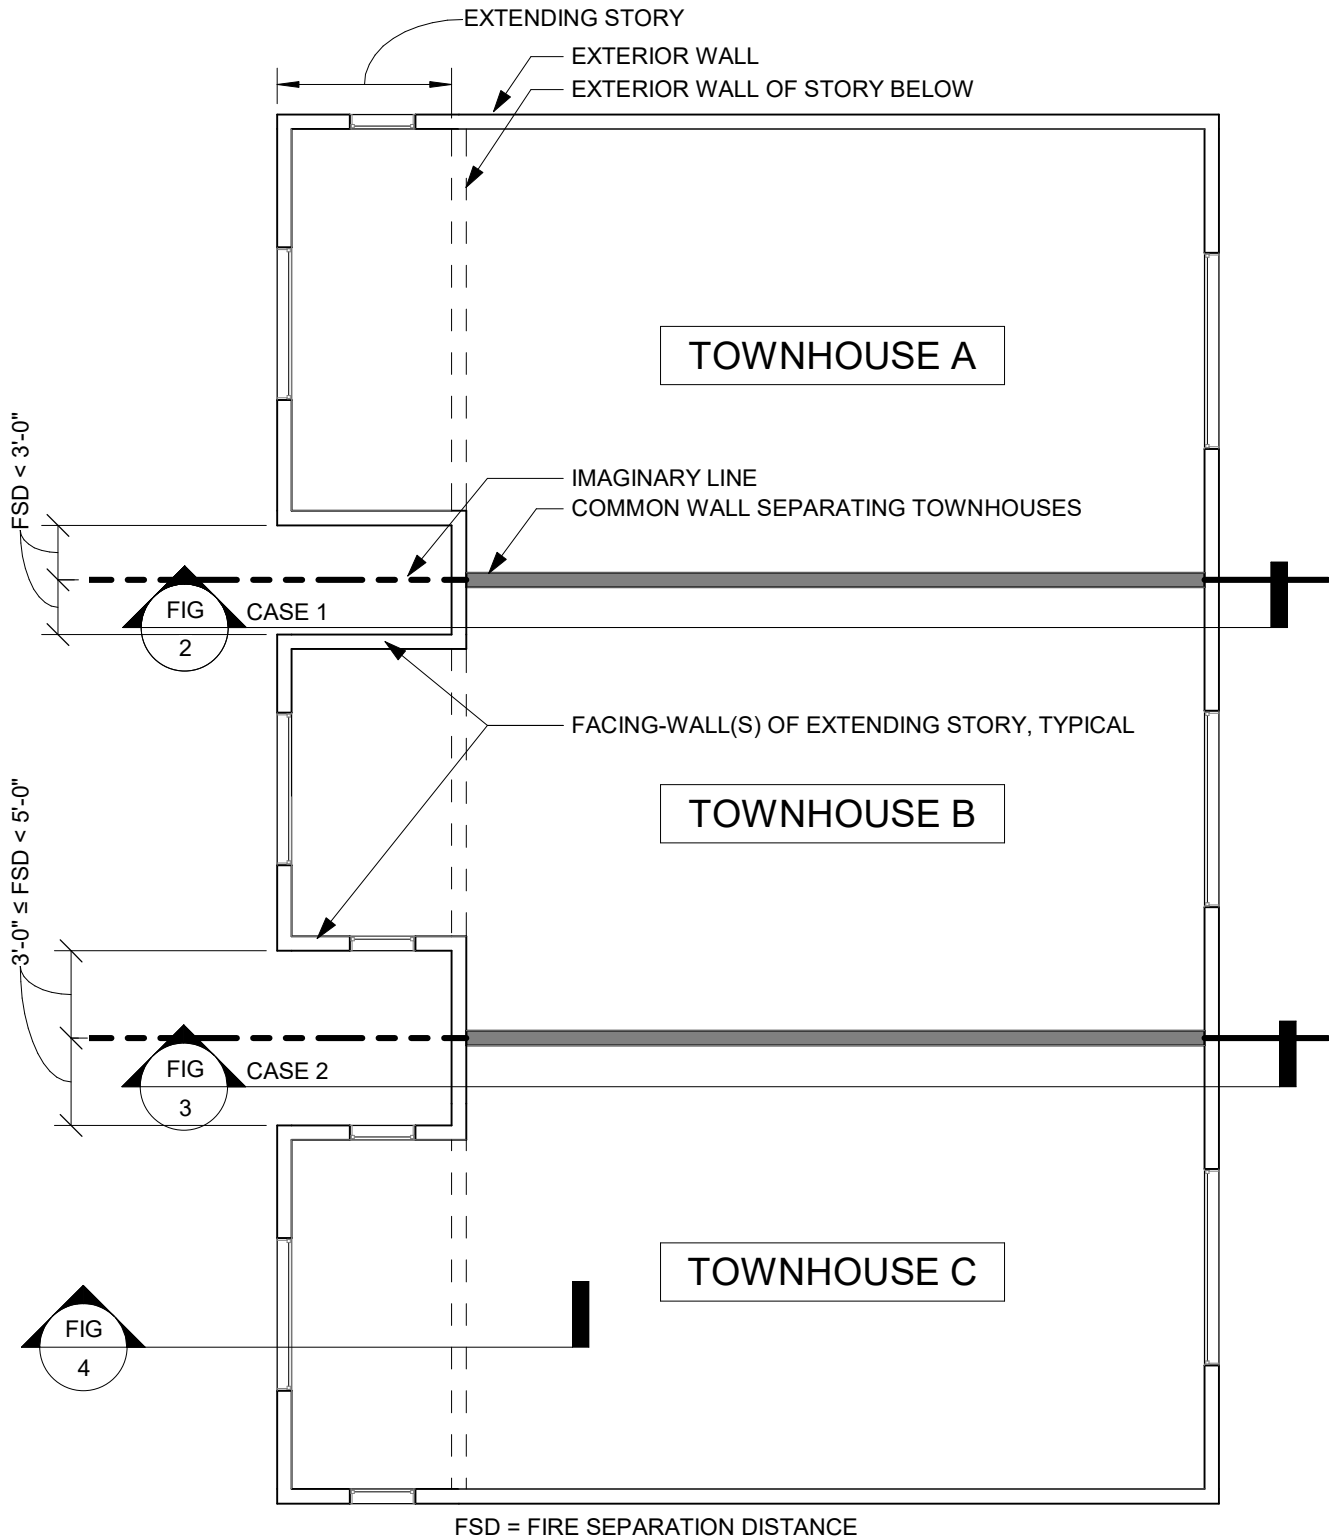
EXTENDING STORY
EXTERIOR WALL
EXTERIOR WALL OF STORY BELOW

TOWNHOUSE A

FSD < 3'-0"

IMAGINARY LINE
COMMON WALL SEPARATING TOWNHOUSES

FIG
2
CASE 1

FACING-WALL(S) OF EXTENDING STORY, TYPICAL

TOWNHOUSE B

3'-0" ≤ FSD < 5'-0"

FIG
3
CASE 2

TOWNHOUSE C

FIG
4

FSD = FIRE SEPARATION DISTANCE